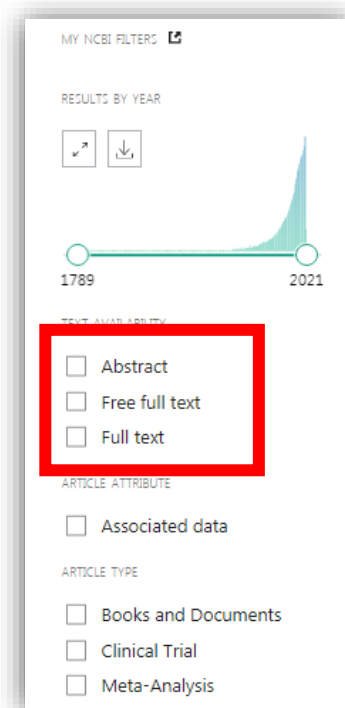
MY NCBI FILTERS

RESULTS BY YEAR

1789

2021

TEXT AVAILABILITY

Abstract

Free full text

Full text

ARTICLE ATTRIBUTE

Associated data

ARTICLE TYPE

Books and Documents

Clinical Trial

Meta-Analysis